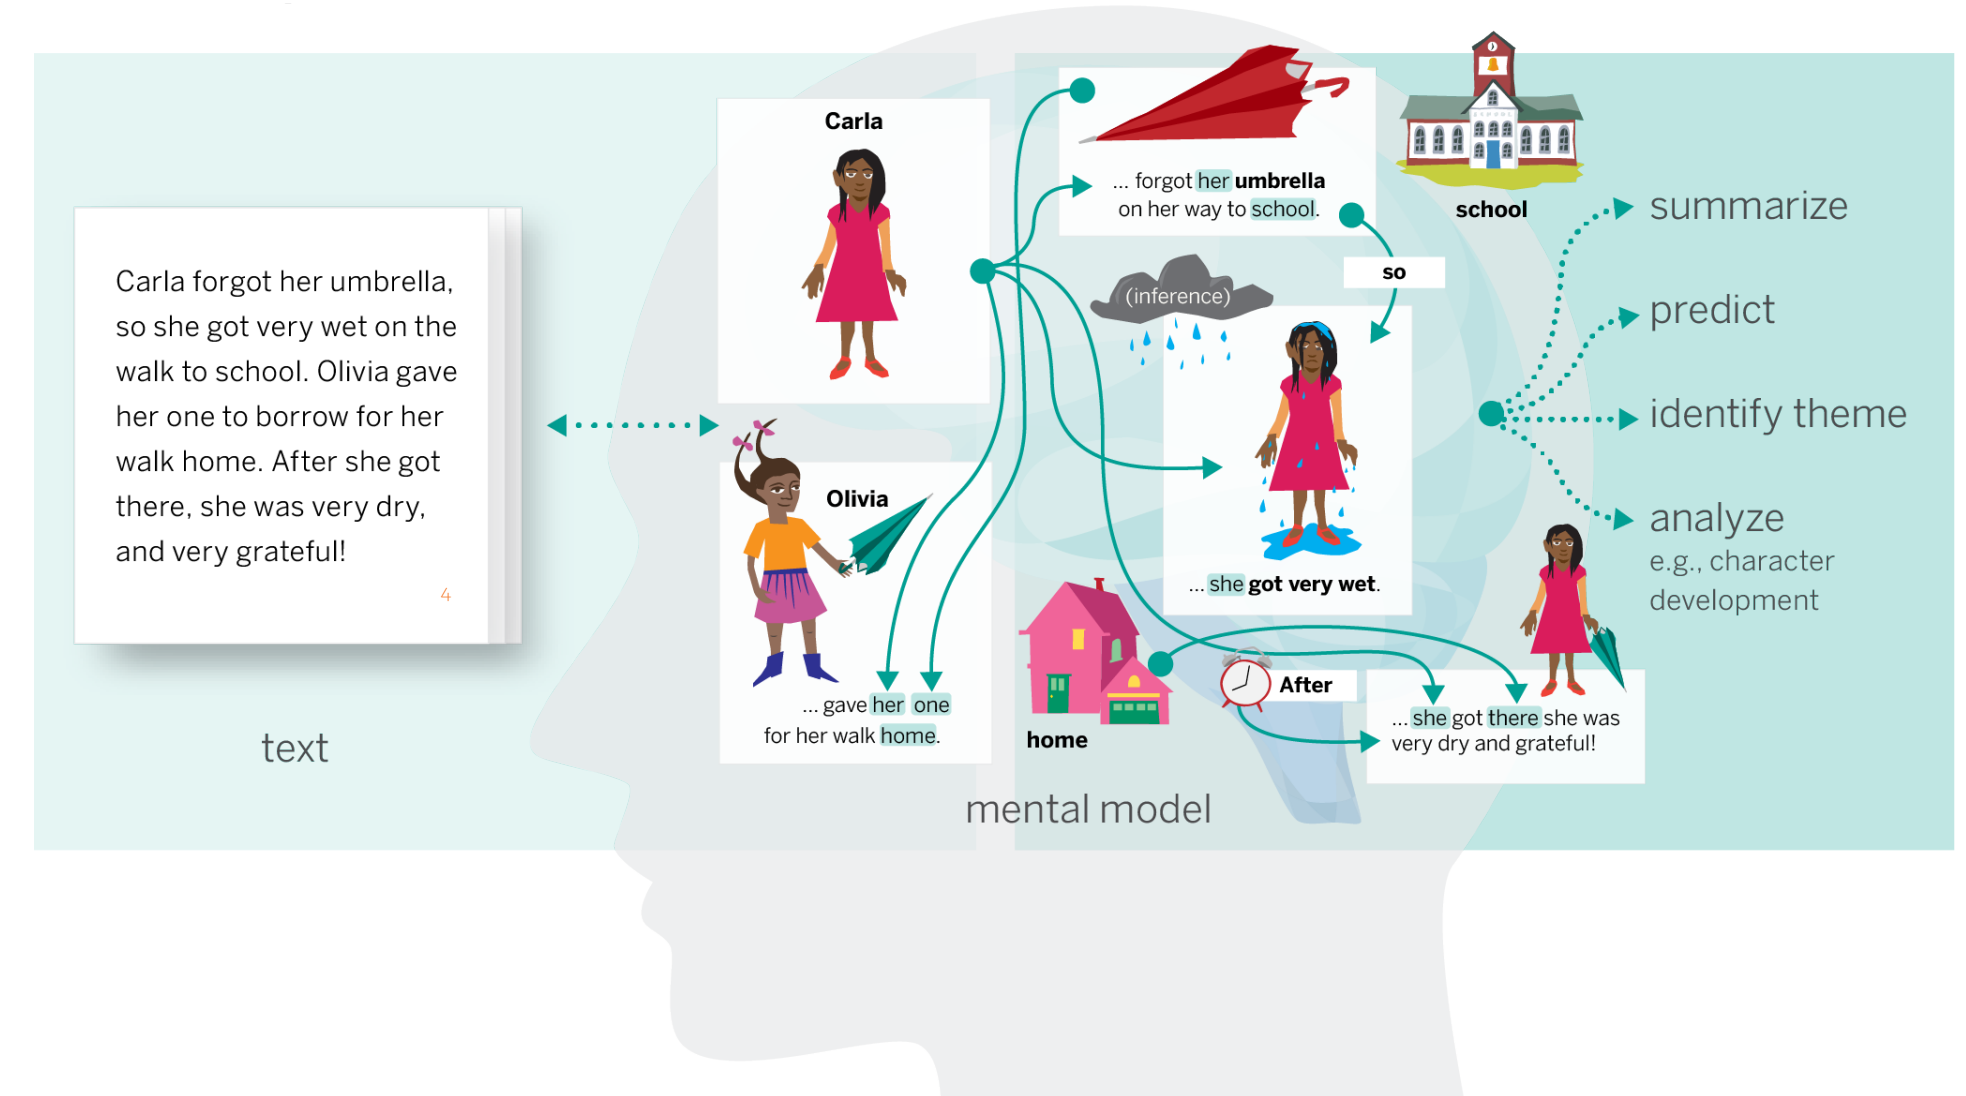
Carla forgot her umbrella, so she got very wet on the walk to school. Olivia gave her one to borrow for her walk home. After she got there, she was very dry, and very grateful!

4

text

Carla

Olivia

... gave her one for her walk home.

... forgot her umbrella on her way to school.

school

so

(inference)

... she got very wet.

home

After

... she got there she was very dry and grateful!

mental model

summarize

predict

identify theme

analyze
e.g., character development